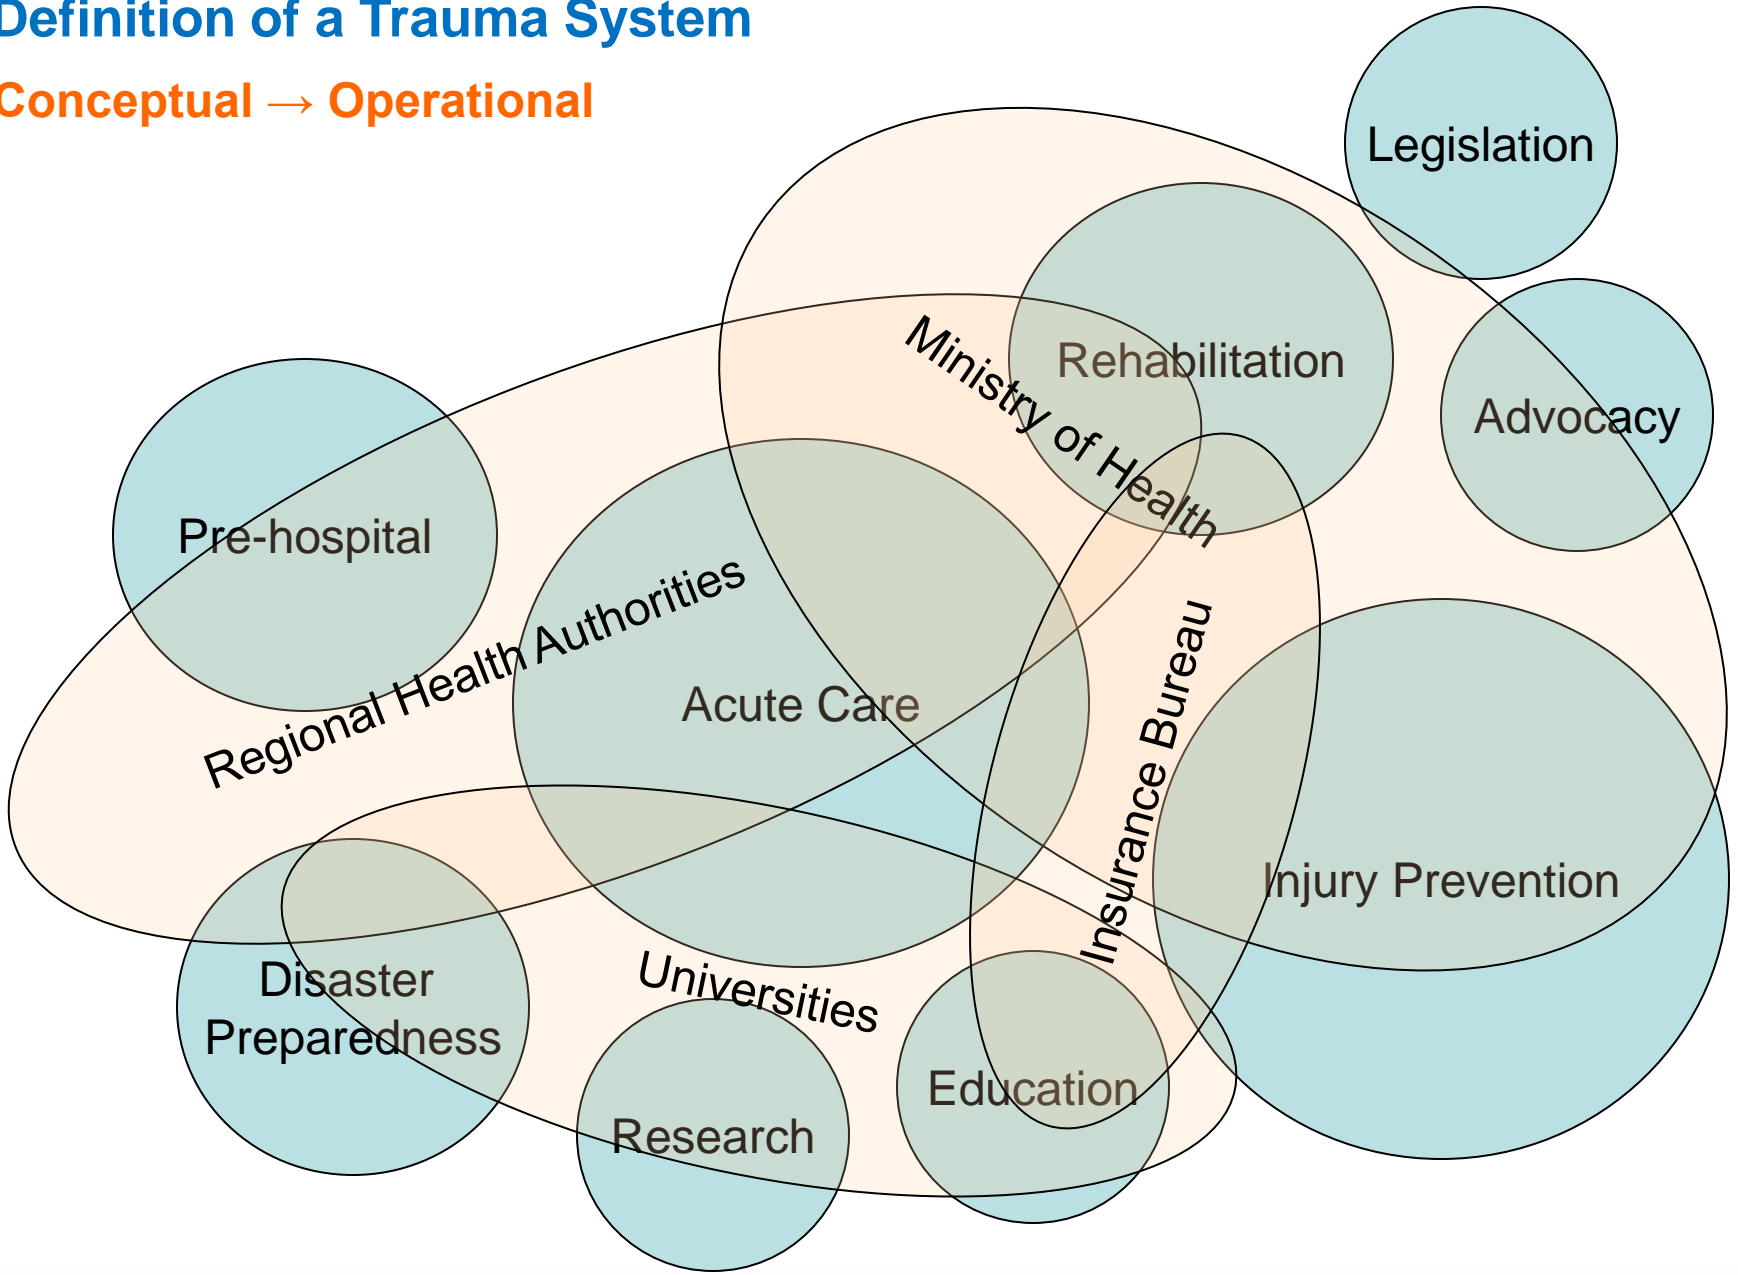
Definition of a Trauma System

Conceptual → Operational

Legislation

Rehabilitation

Ministry of Health

Advocacy

Pre-hospital

Regional Health Authorities

Acute Care

Insurance Bureau

Injury Prevention

Disaster Preparedness

Universities

Education

Research